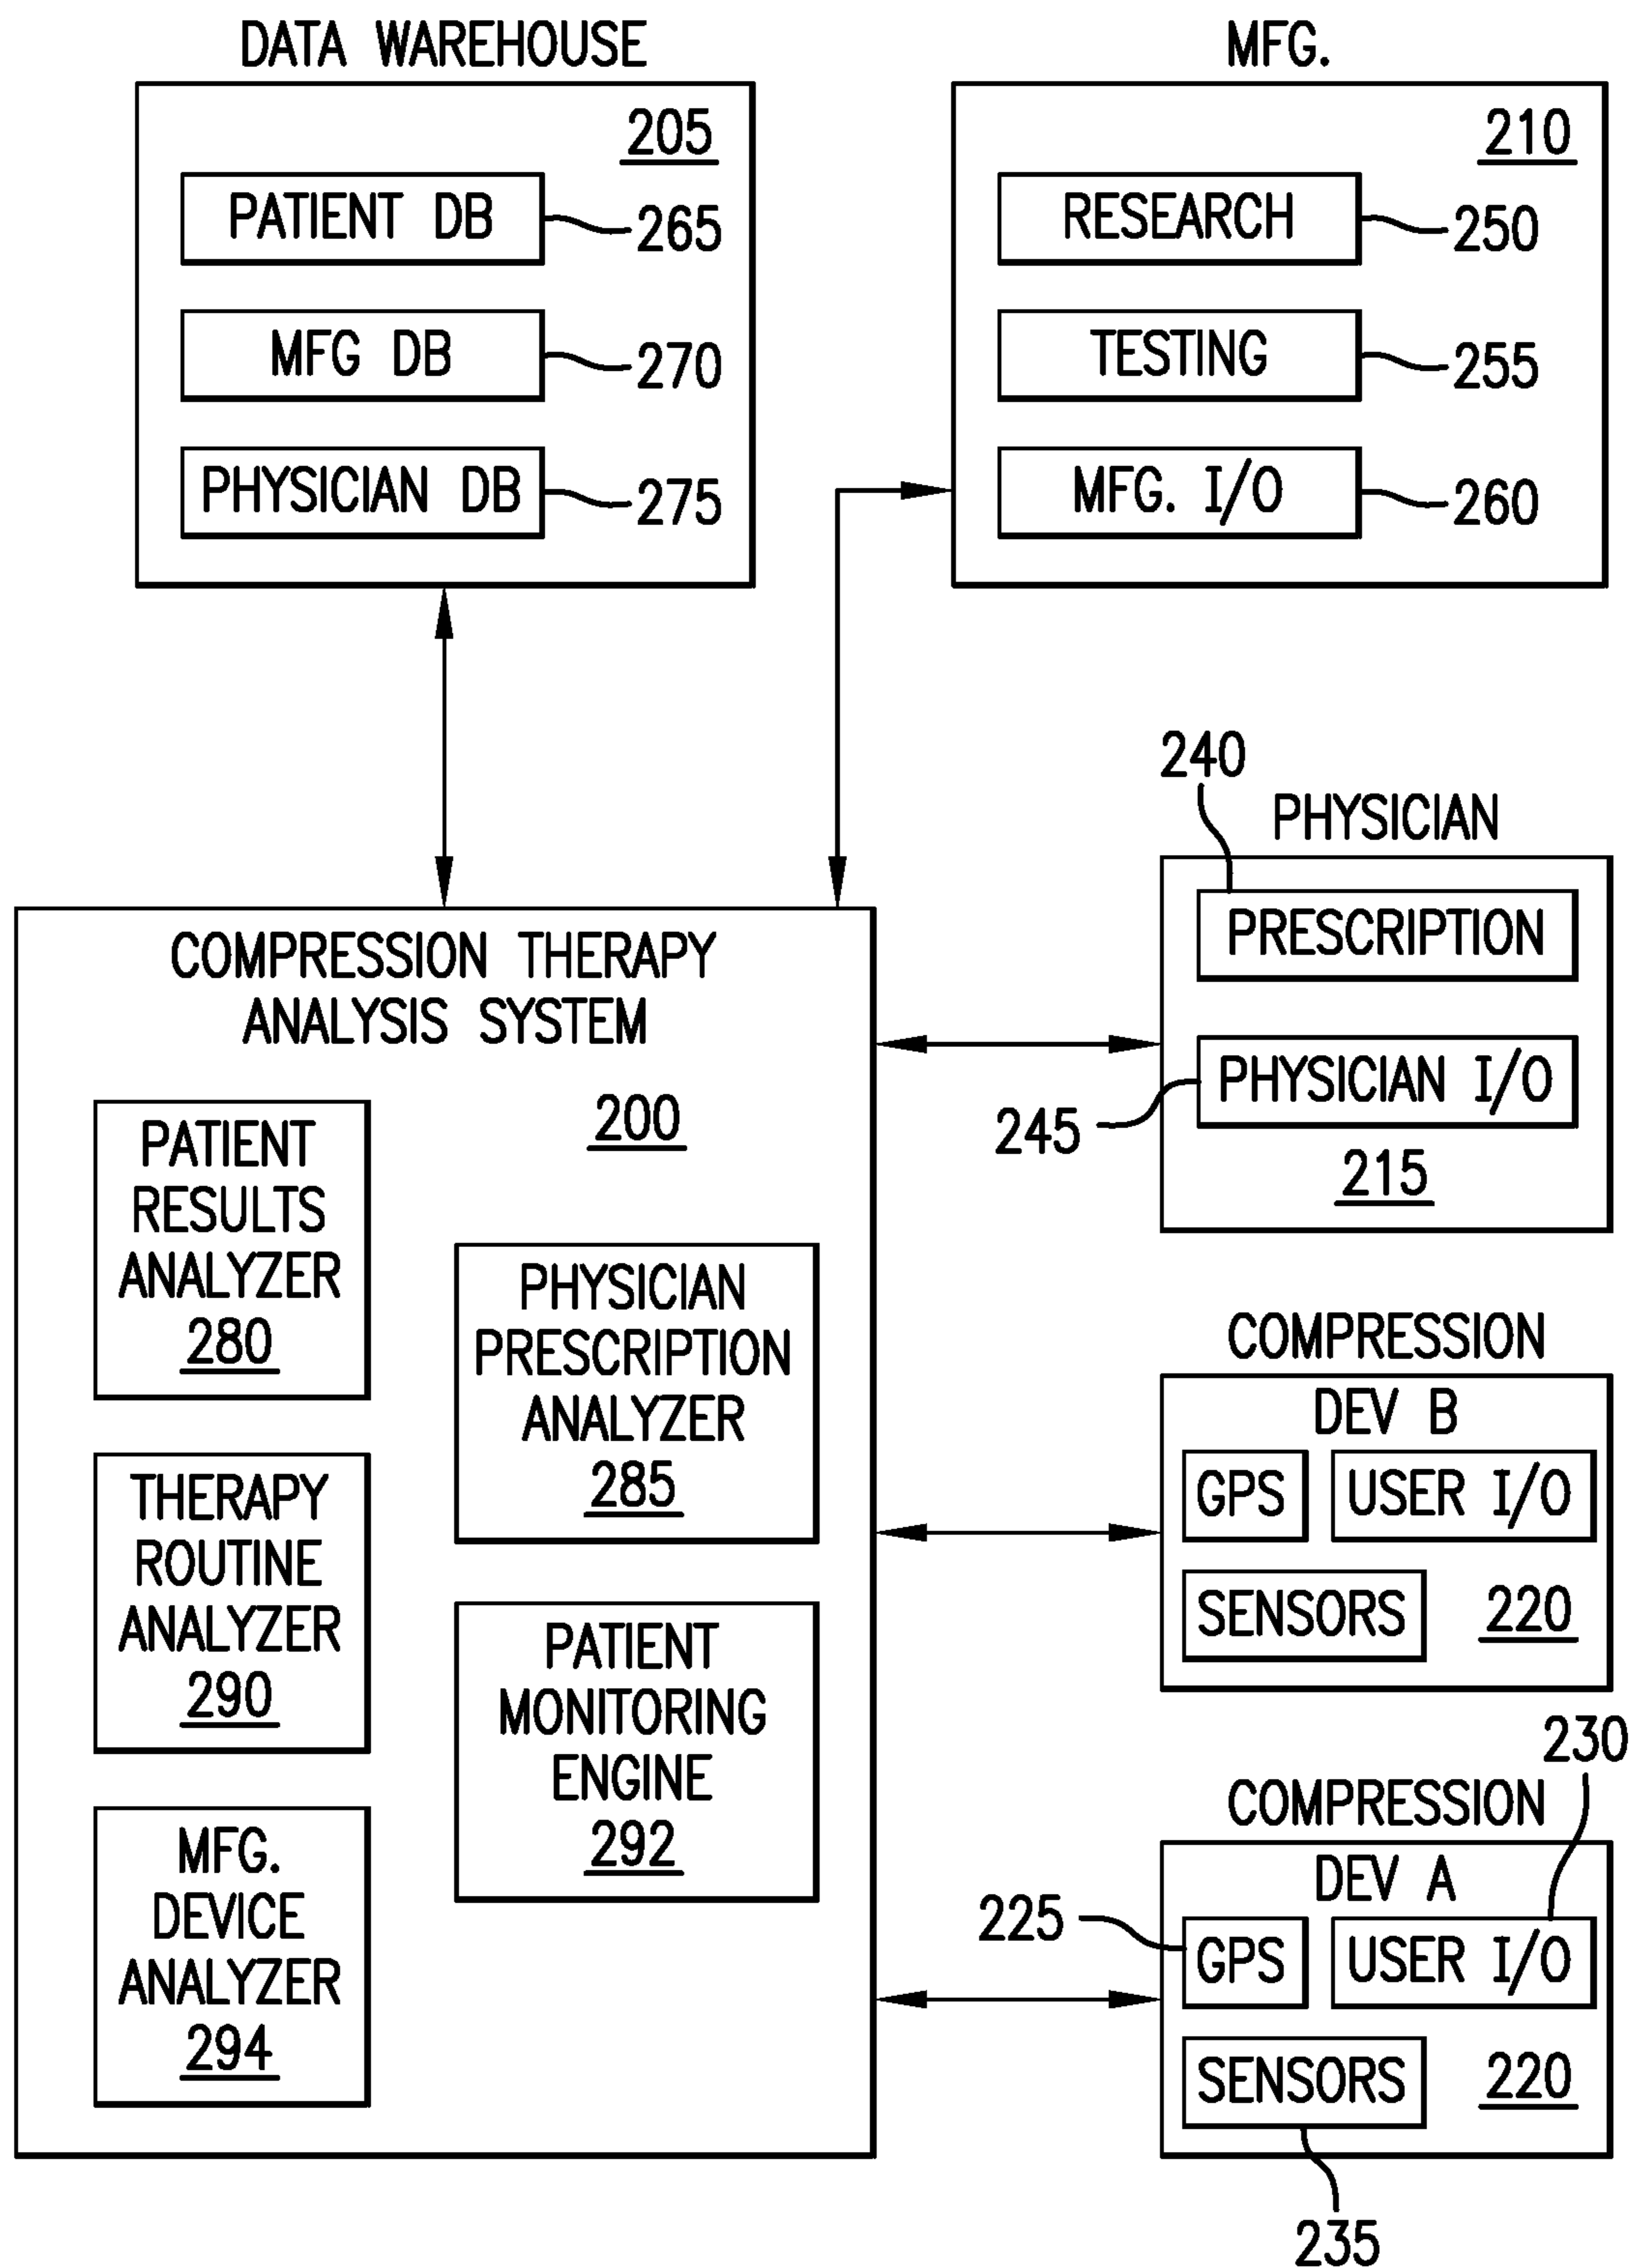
DATA WAREHOUSE

205

PATIENT DB 265

MFG DB 270

PHYSICIAN DB 275

MFG.

210

RESEARCH 250

TESTING 255

MFG. I/O 260

240

PHYSICIAN

PRESCRIPTION

PHYSICIAN I/O

245

215

COMPRESSION THERAPY ANALYSIS SYSTEM

200

PATIENT RESULTS ANALYZER 280

PHYSICIAN PRESCRIPTION ANALYZER 285

THERAPY ROUTINE ANALYZER 290

PATIENT MONITORING ENGINE 292

MFG. DEVICE ANALYZER 294

COMPRESSION DEV B

GPS

USER I/O

SENSORS

220

230

COMPRESSION DEV A

225

GPS

USER I/O

SENSORS

220

235